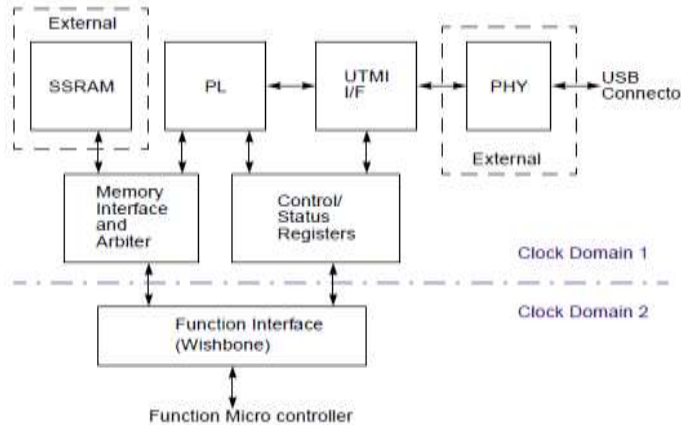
External

SSRAM

PL

UTMI I/F

PHY

USB Connecto

External

Memory Interface and Arbiter

Control/ Status Registers

Clock Domain 1

Clock Domain 2

Function Interface (Wishbone)

Function Micro controller